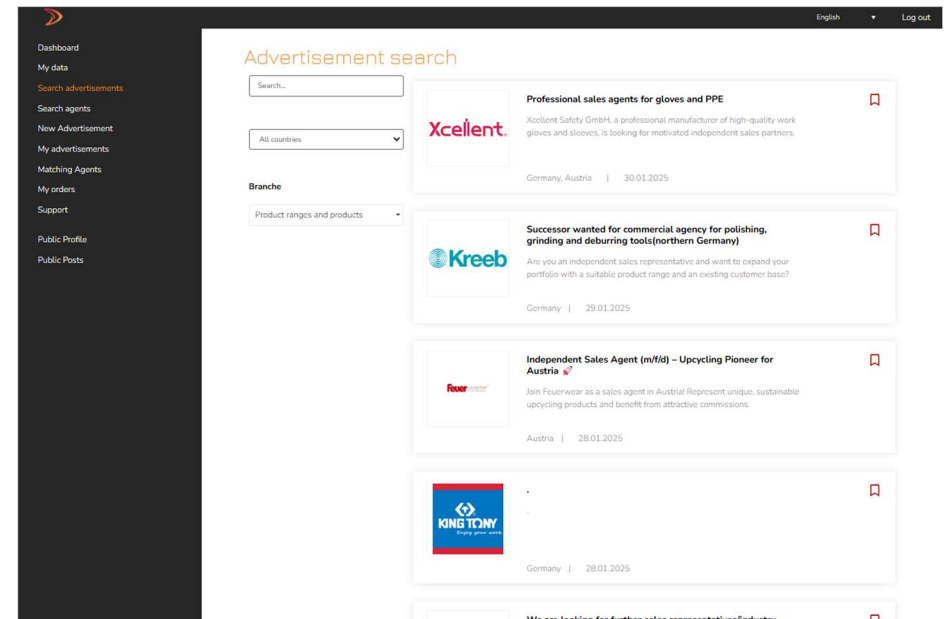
English ▾ Log out

Dashboard
My data
Search advertisements
Search agents
New Advertisement
My advertisements
Matching Agents
My orders
Support

Public Profile
Public Posts

Advertisement search

Search...

All countries

Branche

Product ranges and products

Xcellent.

Professional sales agents for gloves and PPE

Xcellent Safety GmbH, a professional manufacturer of high-quality work gloves and sleeves, is looking for motivated independent sales partners.

Germany, Austria | 30.01.2025

Kreeb

Successor wanted for commercial agency for polishing, grinding and deburring tools(northern Germany)

Are you an independent sales representative and want to expand your portfolio with a suitable product range and an existing customer base?

Germany | 29.01.2025

Feuer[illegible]

Independent Sales Agent (m/f/d) – Upcycling Pioneer for Austria 🚀

Join Feuerwear as a sales agent in Austria! Represent unique, sustainable upcycling products and benefit from attractive commissions.

Austria | 28.01.2025

KING TONY
Enjoy your work

.

.

Germany | 28.01.2025

We are looking for further sales representatives/industry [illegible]